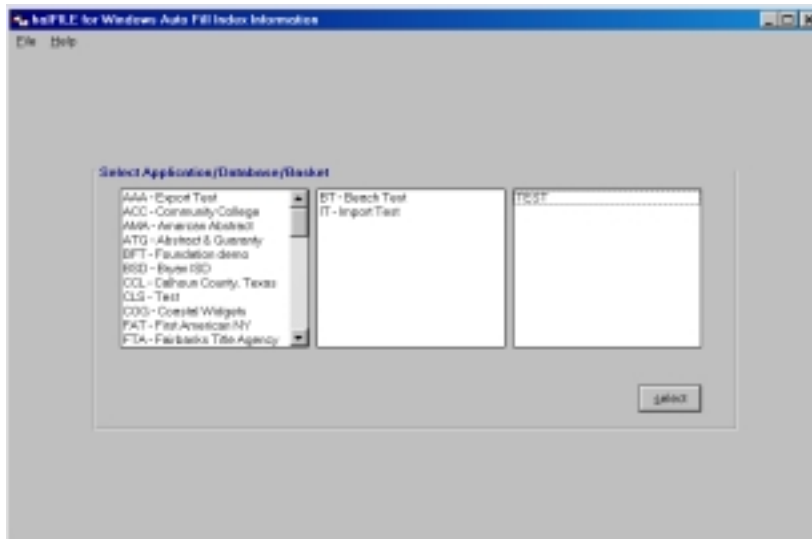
kaiFILE for Windows Auto Fill Index Information

File Help

Select Application/Database/Basket

AAA - Export Test
ACC - Community College
AMA - American Abstract
ATG - Abstract & Guaranty
BFT - Foundation demo
BSD - Bryan ISD
CCL - Calhoun County, Texas
CLS - Test
COG - Coastal Widgets
FAT - First American NY
FTA - Fairbanks Title Agency

BT - Branch Test
IT - Import Test

TEST

select